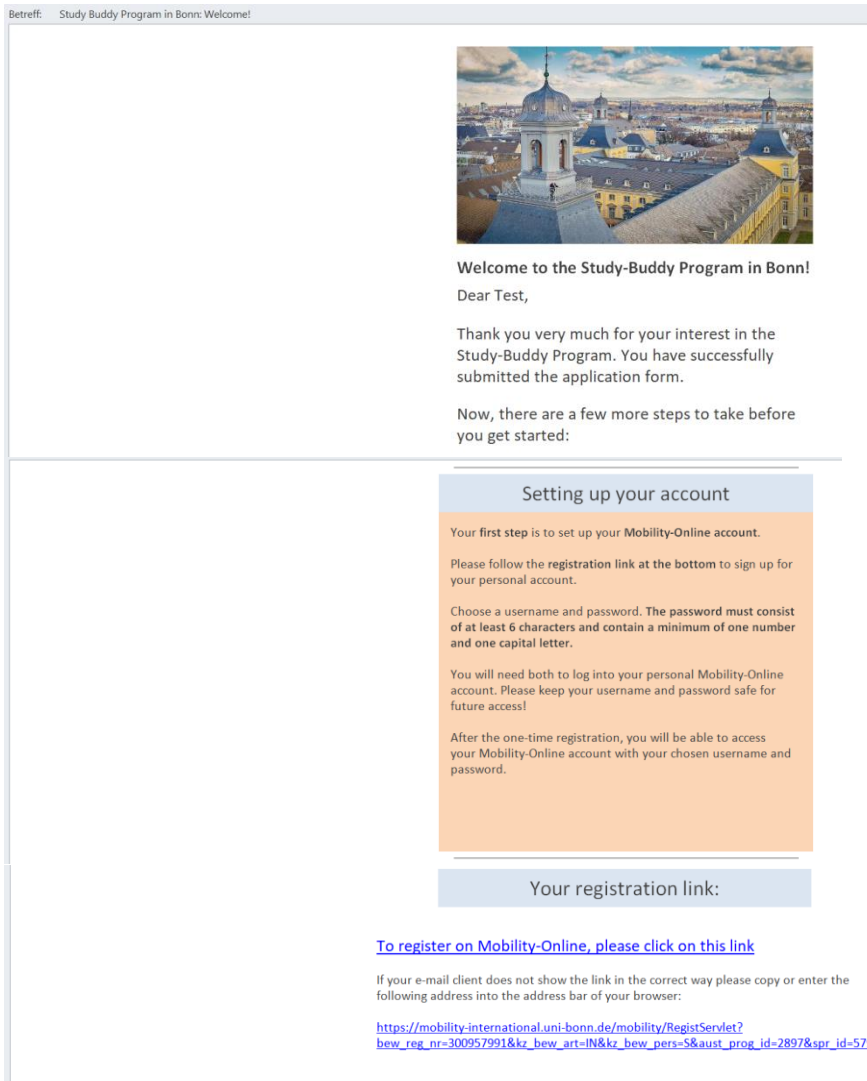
Betreff: Study Buddy Program in Bonn: Welcome!

Welcome to the Study-Buddy Program in Bonn!

Dear Test,

Thank you very much for your interest in the Study-Buddy Program. You have successfully submitted the application form.

Now, there are a few more steps to take before you get started:

Setting up your account

Your first step is to set up your Mobility-Online account.

Please follow the registration link at the bottom to sign up for your personal account.

Choose a username and password. The password must consist of at least 6 characters and contain a minimum of one number and one capital letter.

You will need both to log into your personal Mobility-Online account. Please keep your username and password safe for future access!

After the one-time registration, you will be able to access your Mobility-Online account with your chosen username and password.

Your registration link:

To register on Mobility-Online, please click on this link

If your e-mail client does not show the link in the correct way please copy or enter the following address into the address bar of your browser:

https://mobility-international.uni-bonn.de/mobility/RegistServlet?bew_reg_nr=300957991&kz_bew_art=IN&kz_bew_pers=S&aust_prog_id=2897&spr_id=57